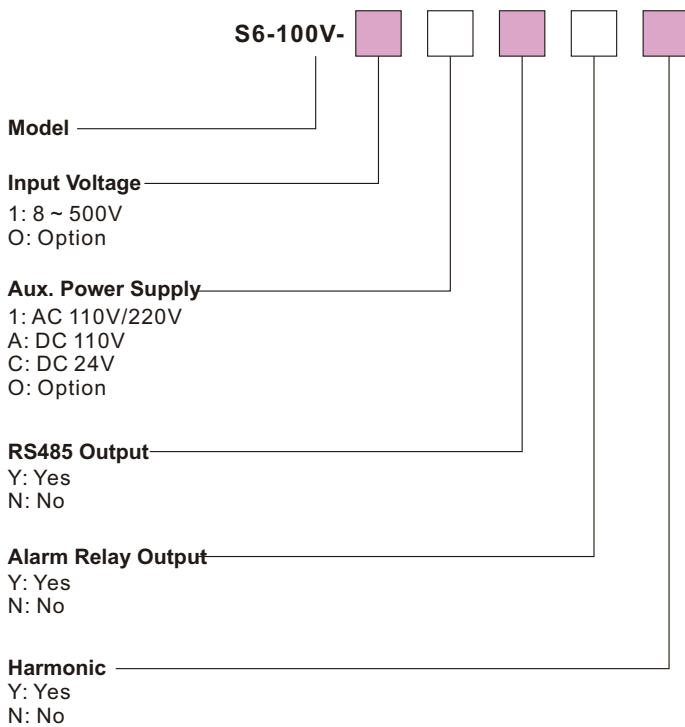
S6-100V-

Model

Input Voltage
1: 8 ~ 500V
O: Option

Aux. Power Supply
1: AC 110V/220V
A: DC 110V
C: DC 24V
O: Option

RS485 Output
Y: Yes
N: No

Alarm Relay Output
Y: Yes
N: No

Harmonic
Y: Yes
N: No